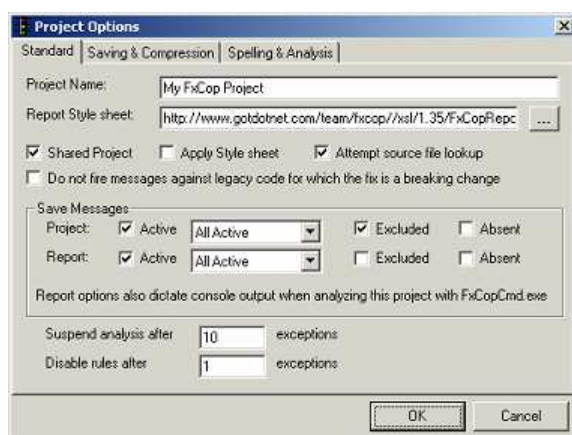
Project Options
×
Standard | Saving & Compression | Spelling & Analysis

Project Name: My FxCop Project
Report Style sheet: http://www.gotdotnet.com/team/fxcop//xsl/1.35/FxCopRepc ...

Shared Project  Apply Style sheet  Attempt source file lookup
Do not fire messages against legacy code for which the fix is a breaking change

Save Messages
Project: Active All Active Excluded Absent
Report: Active All Active Excluded Absent

Report options also dictate console output when analyzing this project with FxCopCmd.exe

Suspend analysis after 10 exceptions
Disable rules after 1 exceptions

OK Cancel